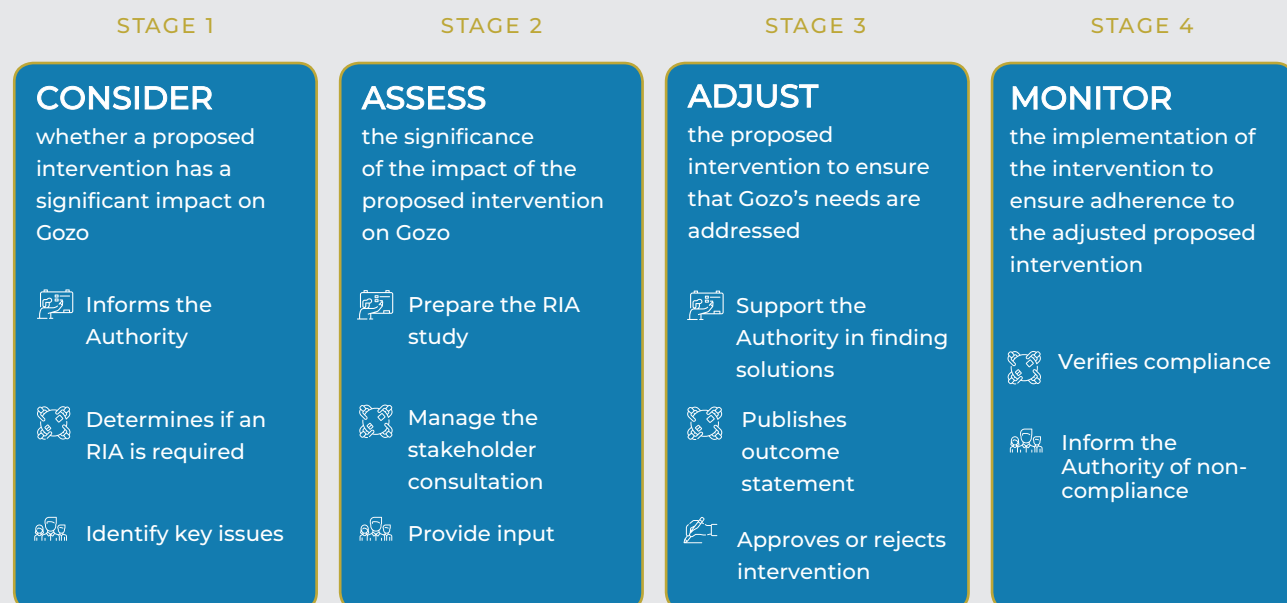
STAGE 1

CONSIDER
whether a proposed intervention has a significant impact on Gozo

Informs the Authority

Determines if an RIA is required

Identify key issues

STAGE 2

ASSESS
the significance of the impact of the proposed intervention on Gozo

Prepare the RIA study

Manage the stakeholder consultation

Provide input

STAGE 3

ADJUST
the proposed intervention to ensure that Gozo's needs are addressed

Support the Authority in finding solutions

Publishes outcome statement

Approves or rejects intervention

STAGE 4

MONITOR
the implementation of the intervention to ensure adherence to the adjusted proposed intervention

Verifies compliance

Inform the Authority of non-compliance